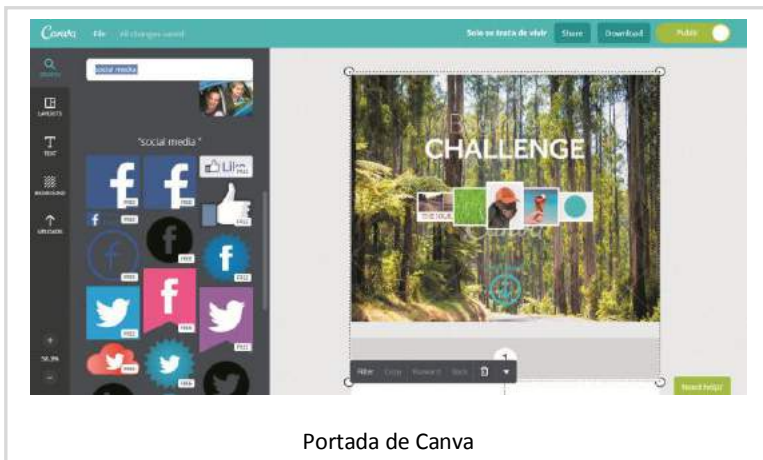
Canva File All changes saved

Solo se trata de vivir Share Download Public

SEARCH LAYOUTS TEXT BKGROUND UPLOADS

social media

"social media"

FREE FREE Like FREE FREE FREE FREE FREE FREE FREE FREE FREE

CHALLENGE

THE SOUL

1

Filter Crop Forward Back

56.3%

Need help?

Portada de Canva